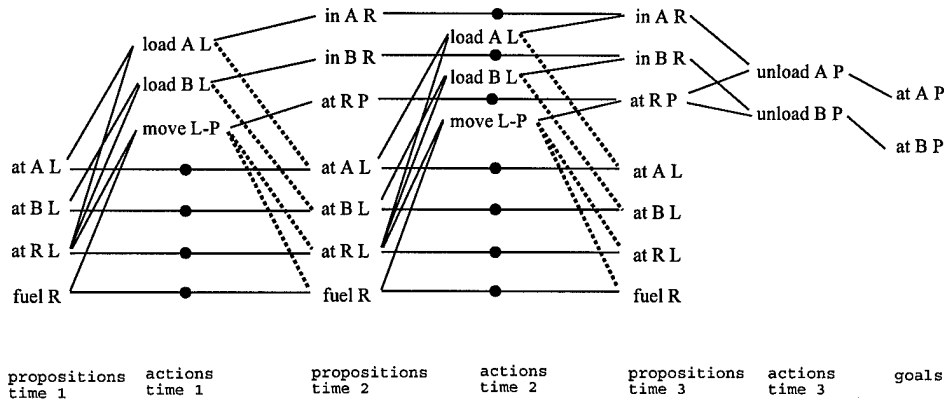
in A R
in A R
load A L
load A L
in B R
in B R
load B L
load B L
at R P
at R P
unload A P
at A P
move L-P
move L-P
unload B P
at B P
at A L
at A L
at A L
at B L
at B L
at B L
at R L
at R L
at R L
fuel R
fuel R
fuel R

propositions time 1
actions time 1
propositions time 2
actions time 2
propositions time 3
actions time 3
goals